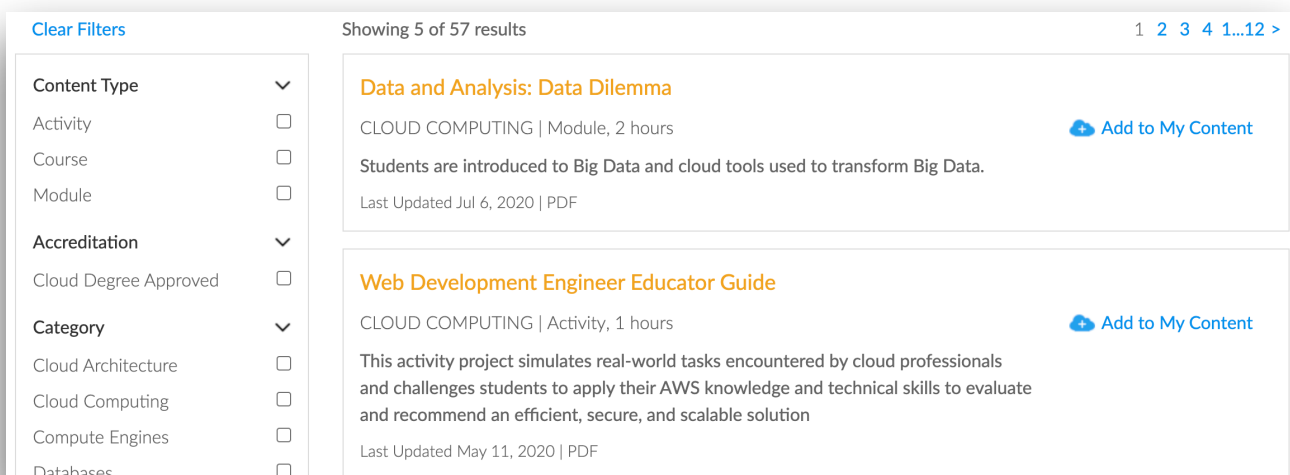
Clear Filters

Content Type

Activity

Course

Module

Accreditation

Cloud Degree Approved

Category

Cloud Architecture

Cloud Computing

Compute Engines

Databases

Showing 5 of 57 results

1 2 3 4 1...12 >

Data and Analysis: Data Dilemma

CLOUD COMPUTING | Module, 2 hours

Add to My Content

Students are introduced to Big Data and cloud tools used to transform Big Data.

Last Updated Jul 6, 2020 | PDF

Web Development Engineer Educator Guide

CLOUD COMPUTING | Activity, 1 hours

Add to My Content

This activity project simulates real-world tasks encountered by cloud professionals and challenges students to apply their AWS knowledge and technical skills to evaluate and recommend an efficient, secure, and scalable solution

Last Updated May 11, 2020 | PDF